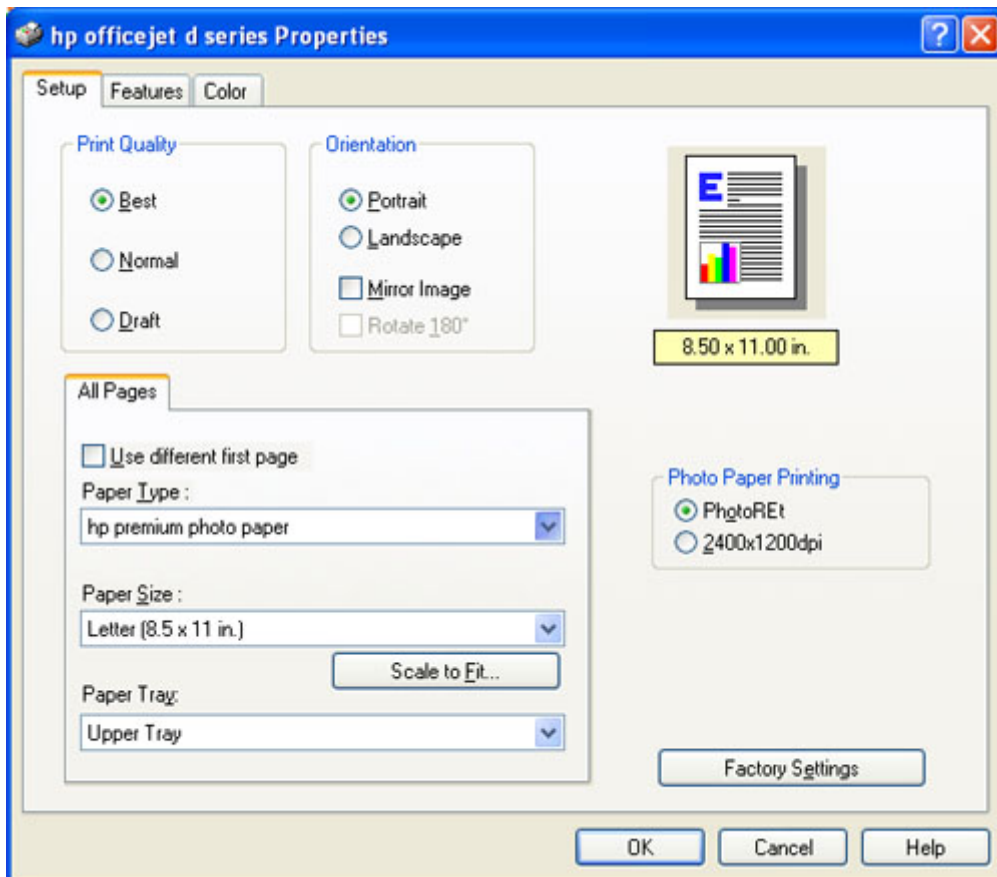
hp officejet d series Properties

Setup
Features
Color

Print Quality
Best
Normal
Draft

Orientation
Portrait
Landscape
Mirror Image
Rotate 180°

8.50 x 11.00 in.

All Pages

Use different first page

Paper Type :
hp premium photo paper

Paper Size :
Letter (8.5 x 11 in.)

Scale to Fit...

Paper Tray:
Upper Tray

Photo Paper Printing
PhotoREt
2400x1200dpi

Factory Settings

OK
Cancel
Help